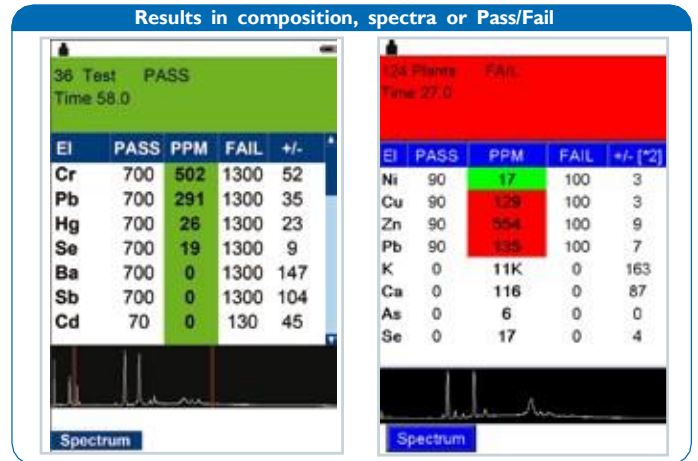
Results in composition, spectra or Pass/Fail

36 Test PASS
Time 58.0

| El | PASS | PPM | FAIL | +/- |
|---|---|---|---|---|
| Cr | 700 | 502 | 1300 | 52 |
| Pb | 700 | 291 | 1300 | 35 |
| Hg | 700 | 26 | 1300 | 23 |
| Se | 700 | 19 | 1300 | 9 |
| Ba | 700 | 0 | 1300 | 147 |
| Sb | 700 | 0 | 1300 | 104 |
| Cd | 70 | 0 | 130 | 45 |

Spectrum

124 Plants FAIL
Time 27.0

| El | PASS | PPM | FAIL | +/- [*2] |
|---|---|---|---|---|
| Ni | 90 | 17 | 100 | 3 |
| Cu | 90 | 129 | 100 | 3 |
| Zn | 90 | 554 | 100 | 9 |
| Pb | 90 | 135 | 100 | 7 |
| K | 0 | 11K | 0 | 163 |
| Ca | 0 | 116 | 0 | 87 |
| As | 0 | 6 | 0 | 0 |
| Se | 0 | 17 | 0 | 4 |

Spectrum